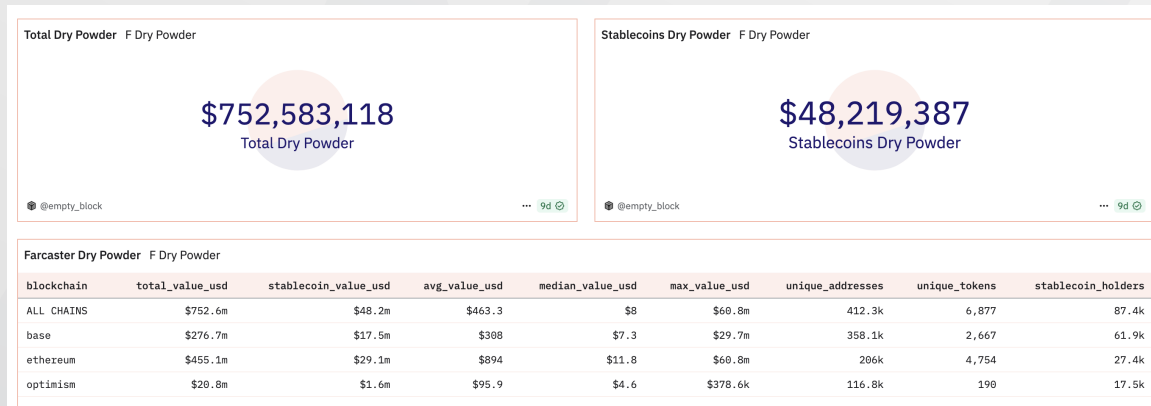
Total Dry Powder F Dry Powder

$752,583,118
Total Dry Powder

@empty_block

9d

Stablecoins Dry Powder F Dry Powder

$48,219,387
Stablecoins Dry Powder

@empty_block

9d

Farcaster Dry Powder F Dry Powder

| blockchain | total_value_usd | stablecoin_value_usd | avg_value_usd | median_value_usd | max_value_usd | unique_addresses | unique_tokens | stablecoin_holders |
|---|---|---|---|---|---|---|---|---|
| ALL CHAINS | $752.6m | $48.2m | $463.3 | $8 | $60.8m | 412.3k | 6,877 | 87.4k |
| base | $276.7m | $17.5m | $308 | $7.3 | $29.7m | 358.1k | 2,667 | 61.9k |
| ethereum | $455.1m | $29.1m | $894 | $11.8 | $60.8m | 206k | 4,754 | 27.4k |
| optimism | $20.8m | $1.6m | $95.9 | $4.6 | $378.6k | 116.8k | 190 | 17.5k |